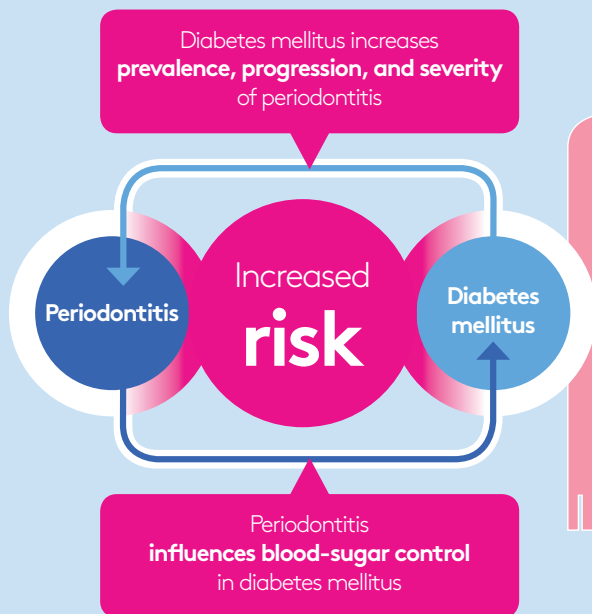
Diabetes mellitus increases **prevalence, progression, and severity** of periodontitis

Periodontitis

Increased **risk**

Diabetes mellitus

Periodontitis **influences blood-sugar control** in diabetes mellitus